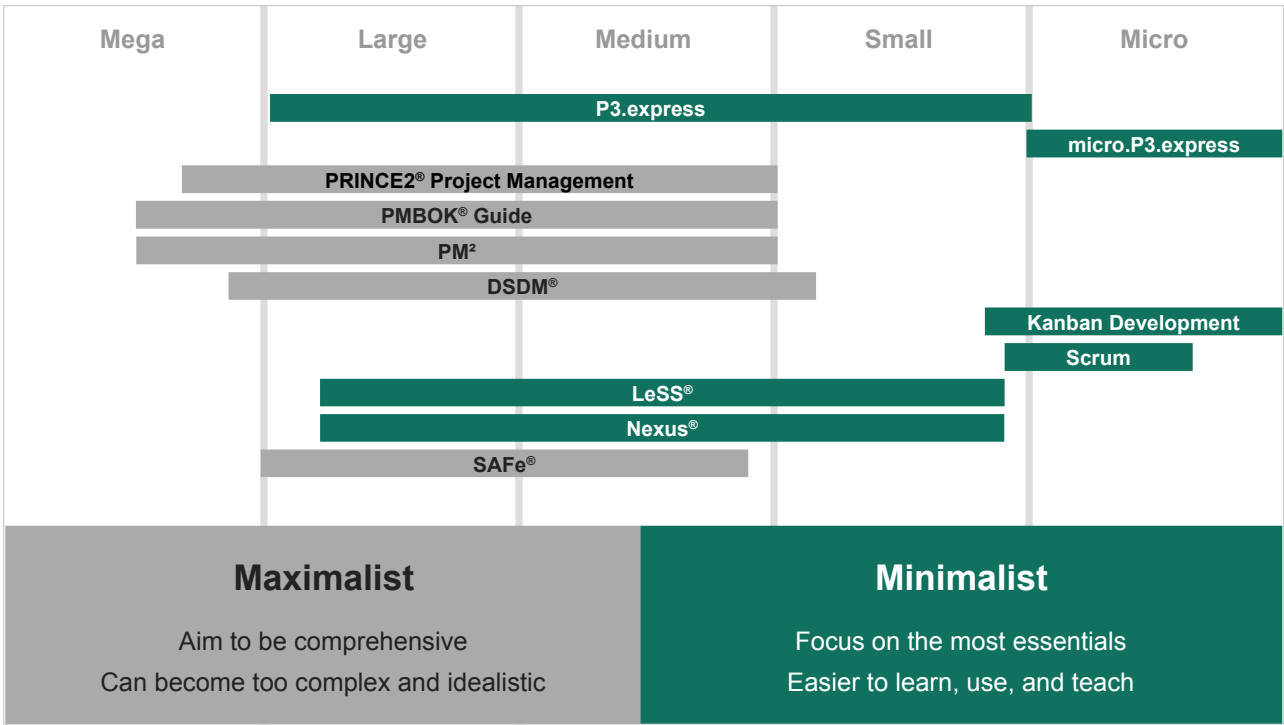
Mega
Large
Medium
Small
Micro

P3.express
micro.P3.express
PRINCE2® Project Management
PMBOK® Guide
PM²
DSDM®
Kanban Development
Scrum
LeSS®
Nexus®
SAFe®

Maximalist

Aim to be comprehensive
Can become too complex and idealistic

Minimalist

Focus on the most essentials
Easier to learn, use, and teach